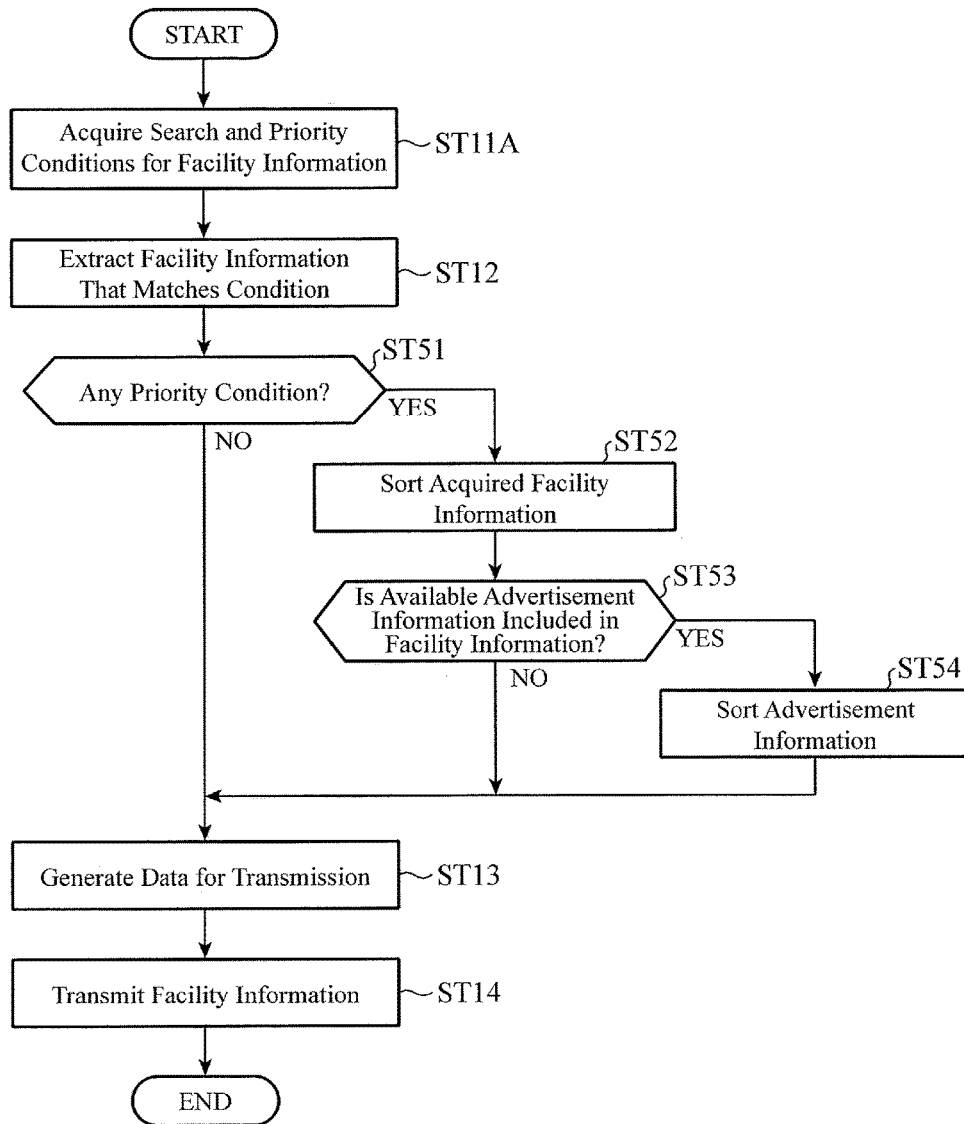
START

Acquire Search and Priority Conditions for Facility Information

ST11A

Extract Facility Information That Matches Condition

ST12

ST51

Any Priority Condition?

YES

NO

ST52

Sort Acquired Facility Information

ST53

Is Available Advertisement Information Included in Facility Information?

YES

NO

ST54

Sort Advertisement Information

Generate Data for Transmission

ST13

Transmit Facility Information

ST14

END